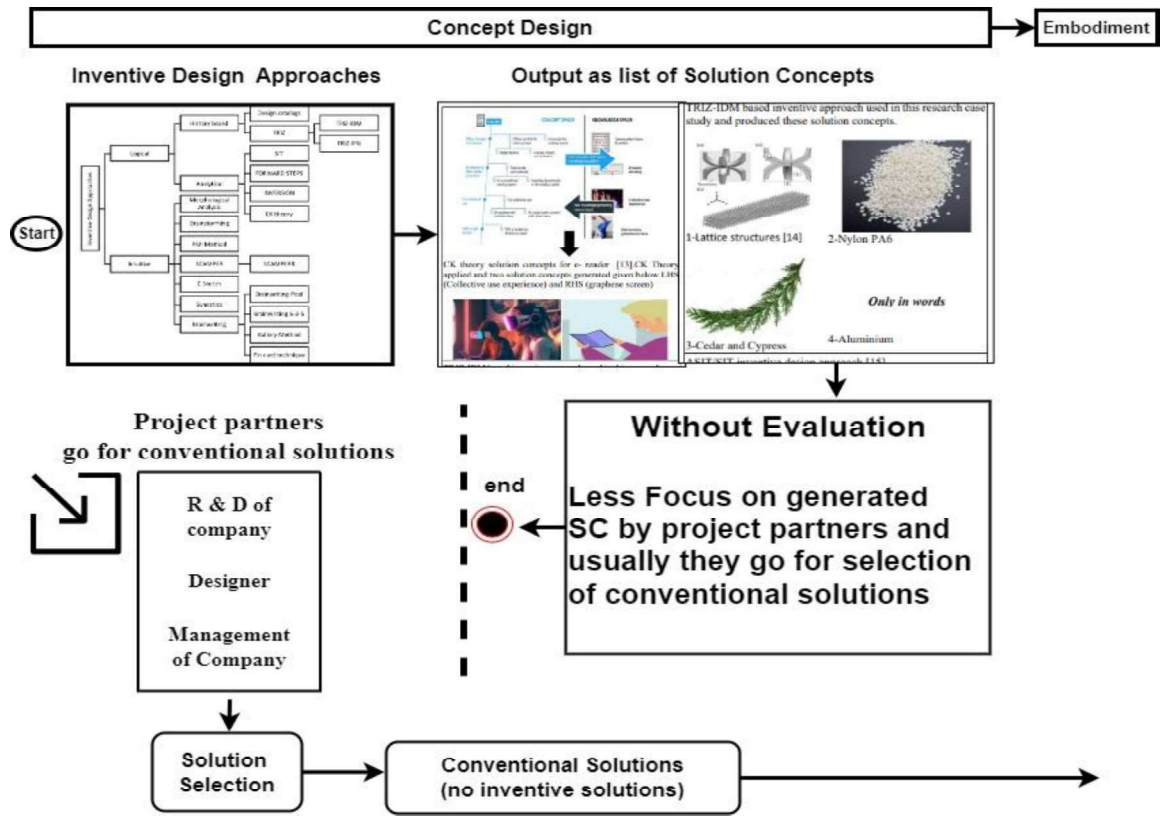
Concept Design

Embodiment

Inventive Design Approaches

Output as list of Solution Concepts

Inventive Design Approaches

Logical

History based

Design catalogs

TRIZ

TRIZ-IDM

TRIZ IPS

SIT

Analytics

FORWARD STEPS

BATRISOM

Morphological Analysis

CK theory

Brainstorming

PSH Method

Intuitive

SCAMPER

SCAMPERE

C Sectors

Synectics

Brainwriting

Brainwriting Pool

Brainwriting 6-3-5

Gallery Method

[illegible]

Start

CK theory solution concepts for e- reader [13].CK Theory applied and two solution concepts generated given below LHS (Collective use experience) and RHS (graphene screen)

TRIZ-IDM based inventive approach used in this research case study and produced these solution concepts.

1-Lattice structures [14]

2-Nylon PA6

3-Cedar and Cypress

Only in words

4-Aluminium

ASIT/SIT inventive design approach [15]

Project partners go for conventional solutions

R & D of company

Designer

Management of Company

end

Without Evaluation

Less Focus on generated SC by project partners and usually they go for selection of conventional solutions

Solution Selection

Conventional Solutions (no inventive solutions)